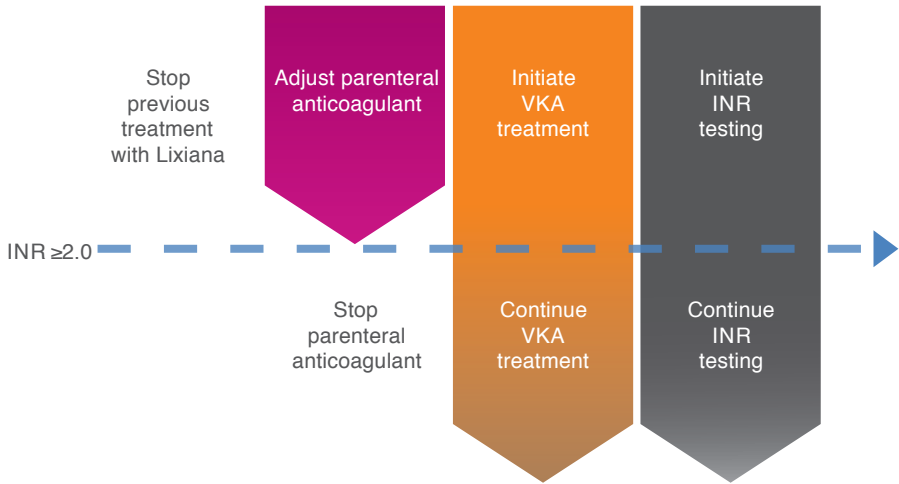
Stop previous treatment with Lixiana

Adjust parenteral anticoagulant

Initiate VKA treatment

Initiate INR testing

INR ≥2.0

Stop parenteral anticoagulant

Continue VKA treatment

Continue INR testing